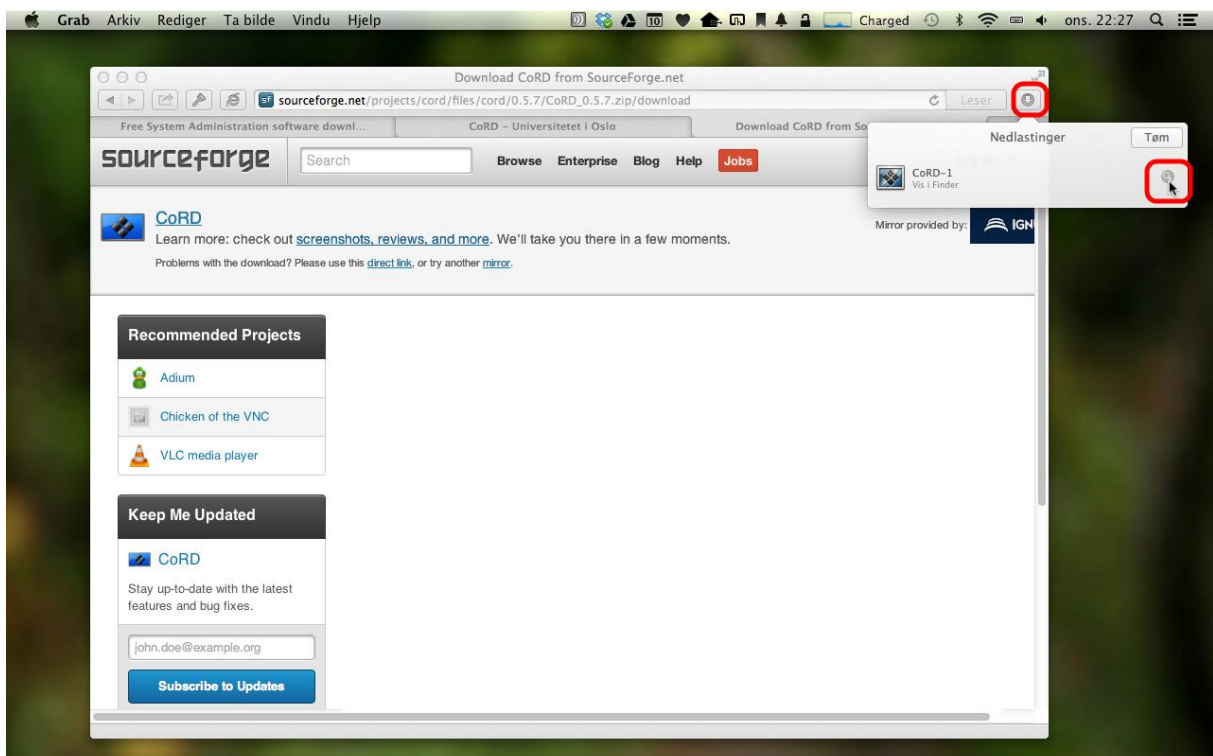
Grab Arkiv Rediger Ta bilde Vindu Hjelp

Charged ons. 22:27

Download CoRD from SourceForge.net

sourceforge.net/projects/cord/files/cord/0.5.7/CoRD_0.5.7.zip/download

Leser

Free System Administration software downl... CoRD – Universitetet i Oslo Download CoRD from So

sourceforge Search Browse Enterprise Blog Help Jobs

Nedlastinger Tøm

CoRD-1
Vis i Finder

CoRD
Learn more: check out screenshots, reviews, and more. We'll take you there in a few moments.
Problems with the download? Please use this direct link, or try another mirror.

Mirror provided by: IGN

Recommended Projects
Adium
Chicken of the VNC
VLC media player

Keep Me Updated
CoRD
Stay up-to-date with the latest features and bug fixes.
john.doe@example.org
Subscribe to Updates